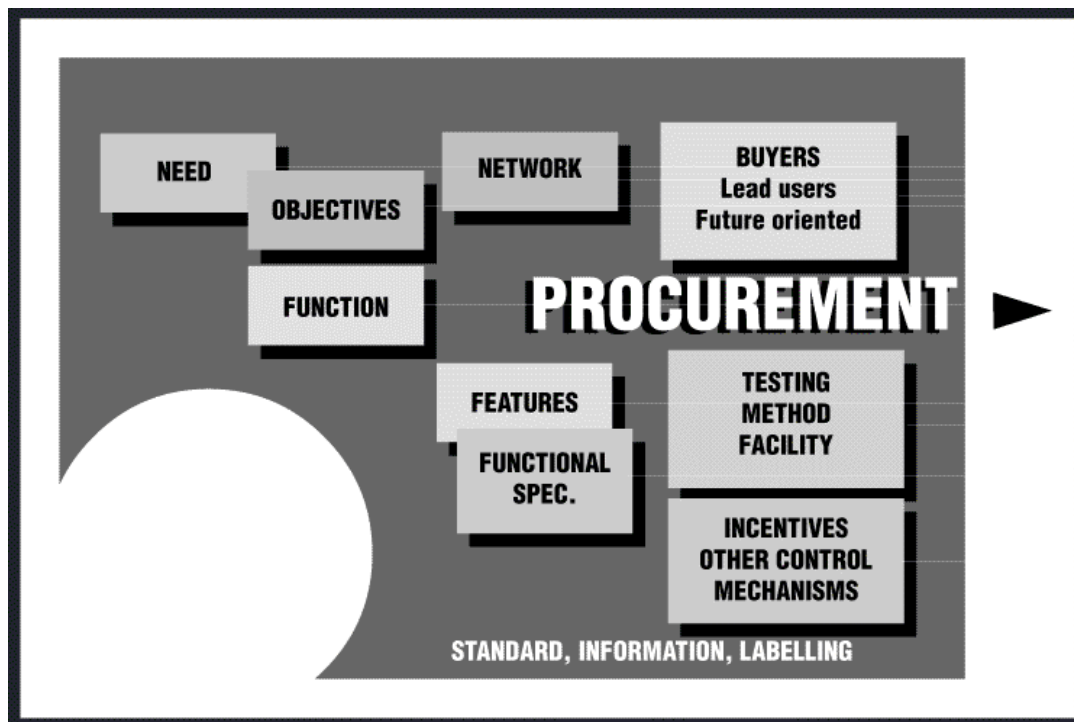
NEED

OBJECTIVES

NETWORK

BUYERS
Lead users
Future oriented

FUNCTION

PROCUREMENT

FEATURES

FUNCTIONAL SPEC.

TESTING
METHOD
FACILITY

INCENTIVES
OTHER CONTROL MECHANISMS

STANDARD, INFORMATION, LABELLING